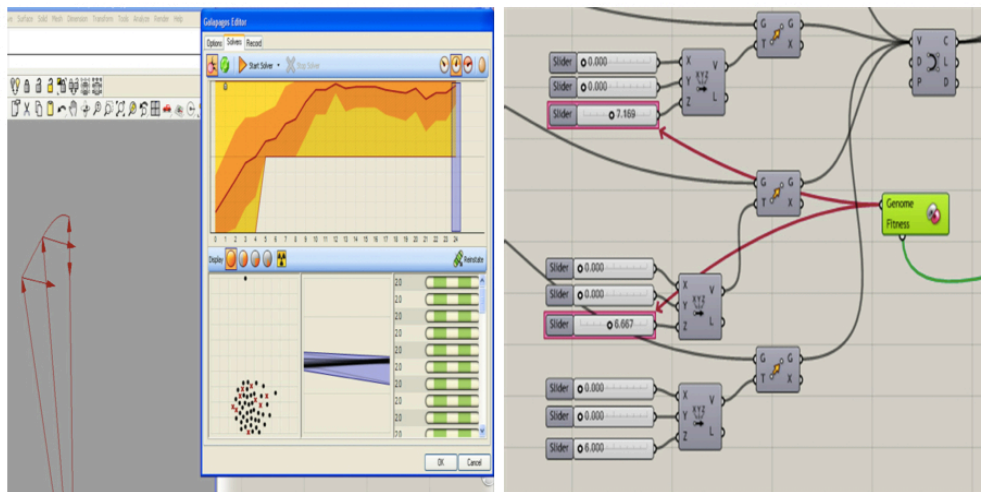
Surface Solid Mesh Dimension Transform Tools Analyze Render Help

Galapagos Editor

Options Solvers Record

Start Solver Stop Solver

0 1 2 3 4 5 6 7 8 9 10 11 12 13 14 15 16 17 18 19 20 21 22 23 24

Display

Reinstate

OK Cancel

Slider 0.000
Slider 0.000
Slider 7.169
X Y Z V L
G T G X
V D P C
Genome
Fitness
Slider 0.000
Slider 0.000
Slider 6.667
X Y Z V L
G T G X
G T G X
Slider 0.000
Slider 0.000
Slider 6.000
X Y Z V L
G T G X